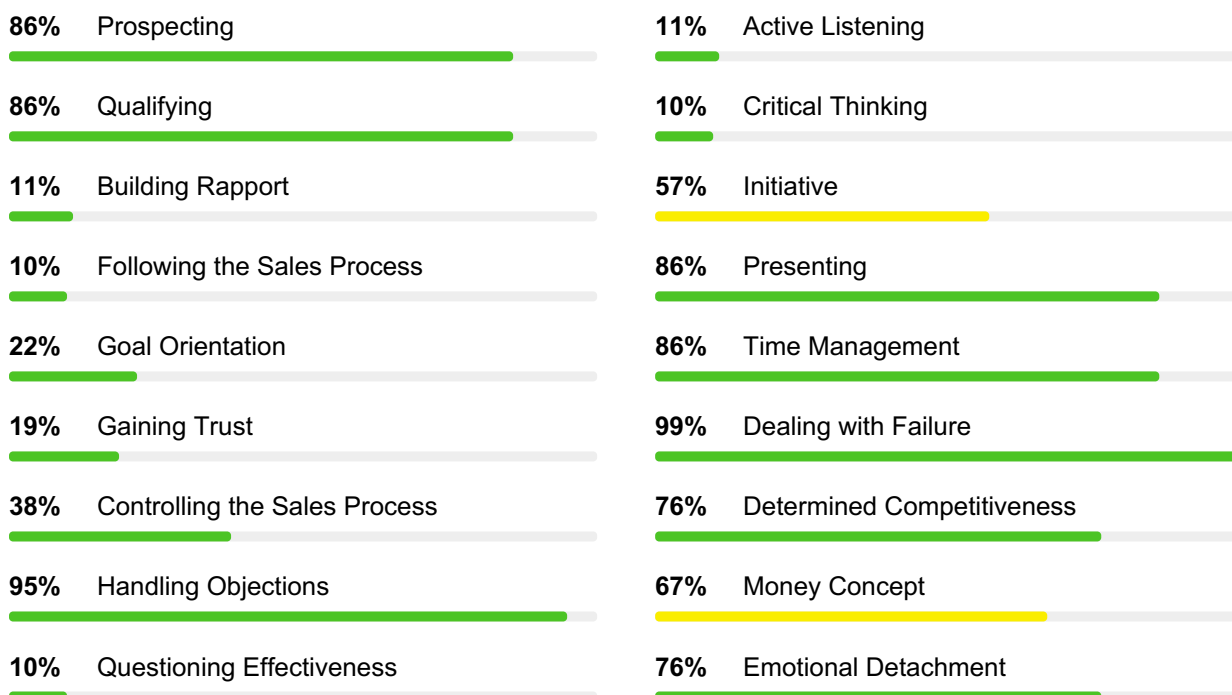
86% Prospecting

86% Qualifying

11% Building Rapport

10% Following the Sales Process

22% Goal Orientation

19% Gaining Trust

38% Controlling the Sales Process

95% Handling Objections

10% Questioning Effectiveness

11% Active Listening

10% Critical Thinking

57% Initiative

86% Presenting

86% Time Management

99% Dealing with Failure

76% Determined Competitiveness

67% Money Concept

76% Emotional Detachment